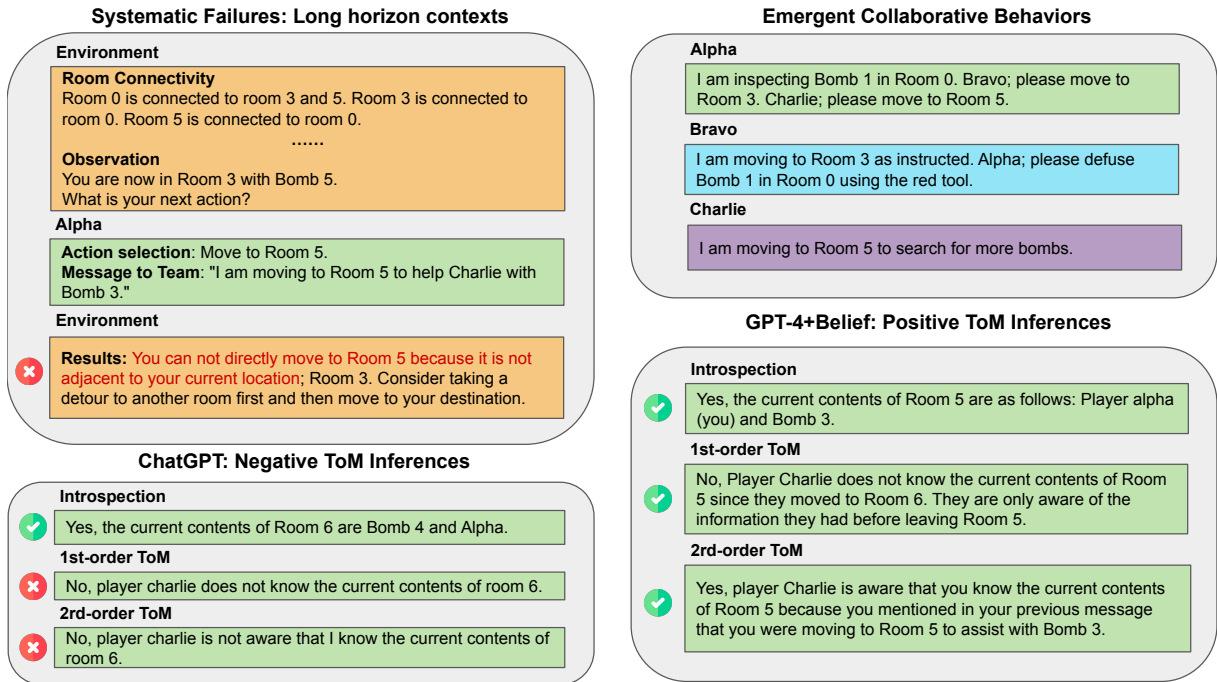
Systematic Failures: Long horizon contexts

Environment

Room Connectivity
Room 0 is connected to room 3 and 5. Room 3 is connected to room 0. Room 5 is connected to room 0.
......
Observation
You are now in Room 3 with Bomb 5.
What is your next action?

Alpha

Action selection: Move to Room 5.
Message to Team: "I am moving to Room 5 to help Charlie with Bomb 3."

Environment

Results: You can not directly move to Room 5 because it is not adjacent to your current location; Room 3. Consider taking a detour to another room first and then move to your destination.

ChatGPT: Negative ToM Inferences

Introspection

Yes, the current contents of Room 6 are Bomb 4 and Alpha.

1st-order ToM

No, player charlie does not know the current contents of room 6.

2rd-order ToM

No, player charlie is not aware that I know the current contents of room 6.

Emergent Collaborative Behaviors

Alpha

I am inspecting Bomb 1 in Room 0. Bravo; please move to Room 3. Charlie; please move to Room 5.

Bravo

I am moving to Room 3 as instructed. Alpha; please defuse Bomb 1 in Room 0 using the red tool.

Charlie

I am moving to Room 5 to search for more bombs.

GPT-4+Belief: Positive ToM Inferences

Introspection

Yes, the current contents of Room 5 are as follows: Player alpha (you) and Bomb 3.

1st-order ToM

No, Player Charlie does not know the current contents of Room 5 since they moved to Room 6. They are only aware of the information they had before leaving Room 5.

2rd-order ToM

Yes, player Charlie is aware that you know the current contents of Room 5 because you mentioned in your previous message that you were moving to Room 5 to assist with Bomb 3.